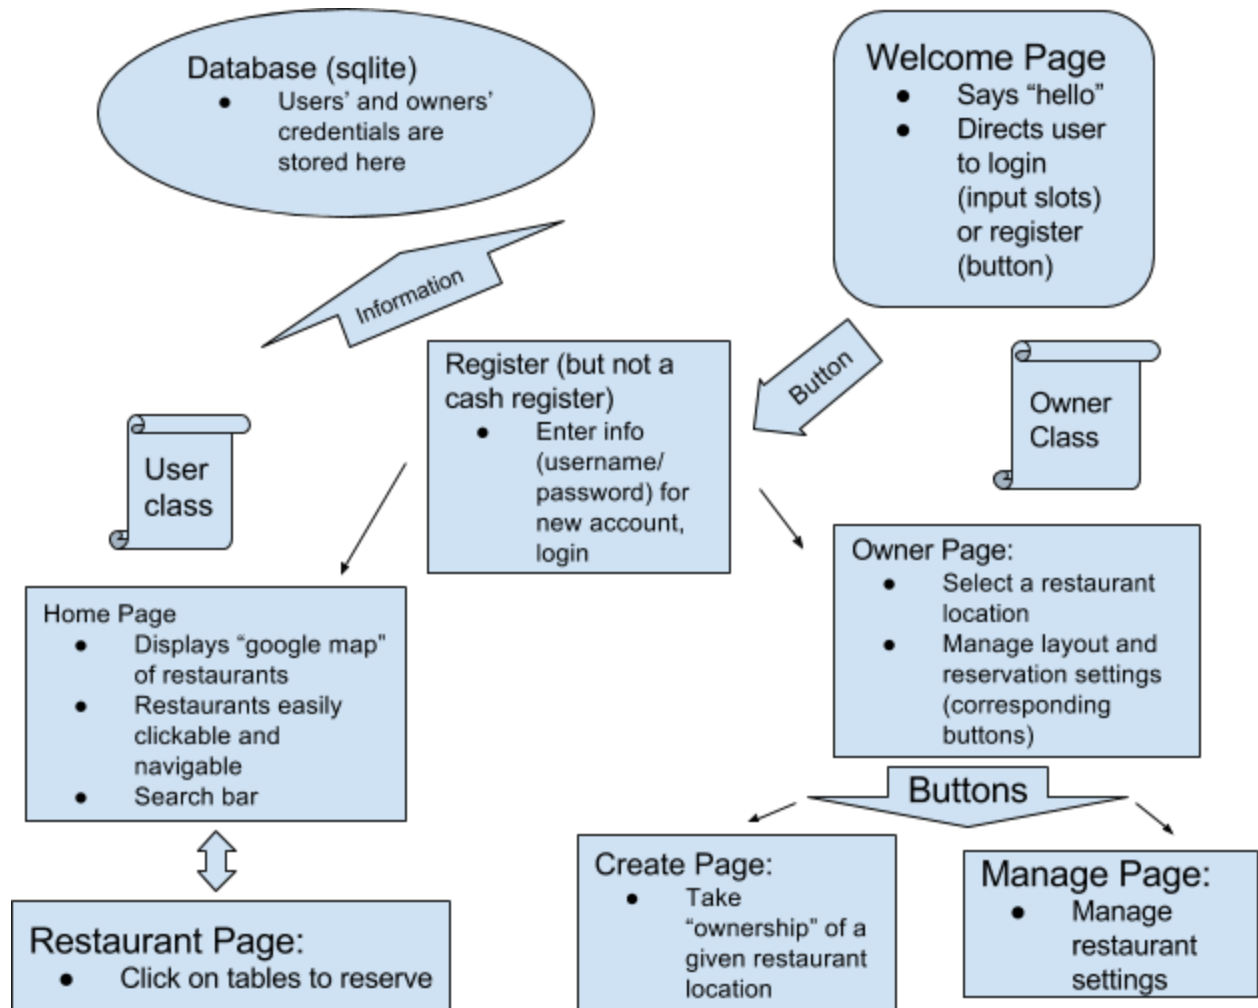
Database (sqlite)
- Users' and owners' credentials are stored here

Welcome Page
- Says "hello"
- Directs user to login (input slots) or register (button)

Information

Button

Register (but not a cash register)
- Enter info (username/ password) for new account, login

User class

Owner Class

Home Page
- Displays "google map" of restaurants
- Restaurants easily clickable and navigable
- Search bar

Owner Page:
- Select a restaurant location
- Manage layout and reservation settings (corresponding buttons)

Buttons

Restaurant Page:
- Click on tables to reserve

Create Page:
- Take "ownership" of a given restaurant location

Manage Page:
- Manage restaurant settings